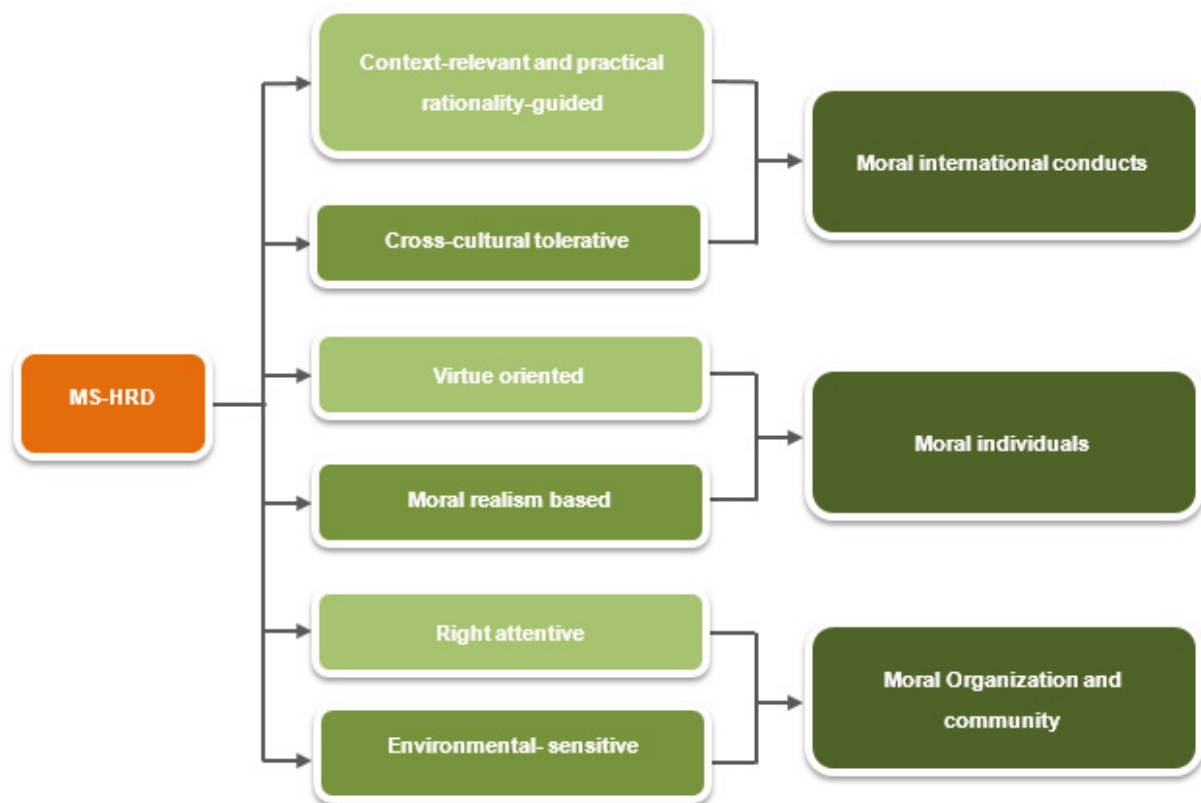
MS-HRD

Context-relevant and practical rationality-guided

Cross-cultural tolerative

Moral international conducts

Virtue oriented

Moral realism based

Moral individuals

Right attentive

Environmental- sensitive

Moral Organization and community